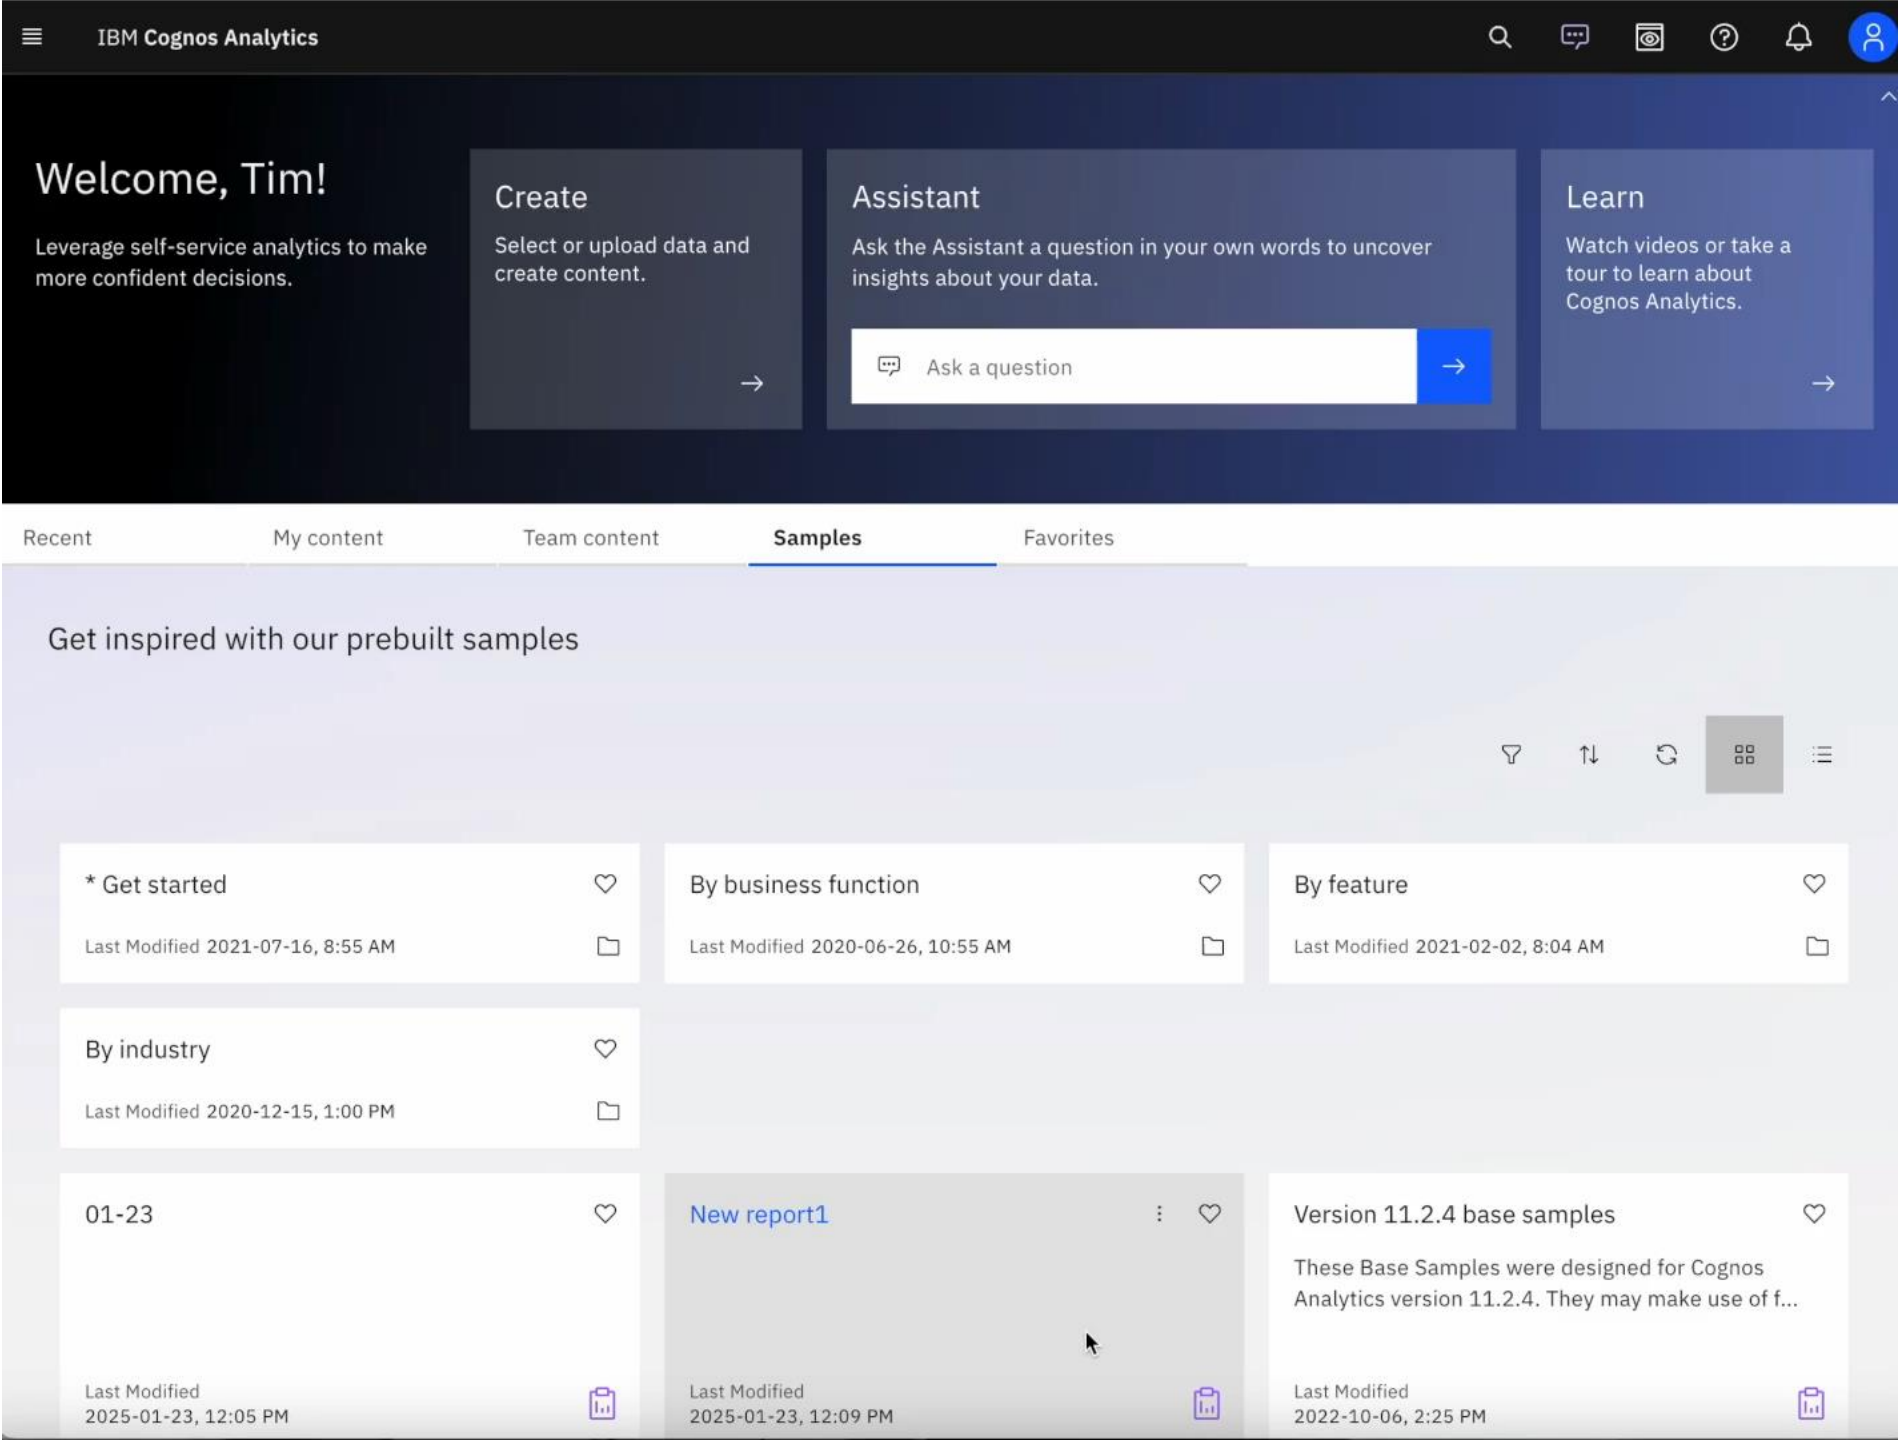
IBM Cognos Analytics

Welcome, Tim!

Leverage self-service analytics to make more confident decisions.

Create

Select or upload data and create content.

Assistant

Ask the Assistant a question in your own words to uncover insights about your data.

Ask a question

Learn

Watch videos or take a tour to learn about Cognos Analytics.

Recent
My content
Team content
Samples
Favorites

Get inspired with our prebuilt samples

* Get started
Last Modified 2021-07-16, 8:55 AM

By business function
Last Modified 2020-06-26, 10:55 AM

By feature
Last Modified 2021-02-02, 8:04 AM

By industry
Last Modified 2020-12-15, 1:00 PM

01-23
Last Modified
2025-01-23, 12:05 PM

New report1
Last Modified
2025-01-23, 12:09 PM

Version 11.2.4 base samples
These Base Samples were designed for Cognos Analytics version 11.2.4. They may make use of f...
Last Modified
2022-10-06, 2:25 PM